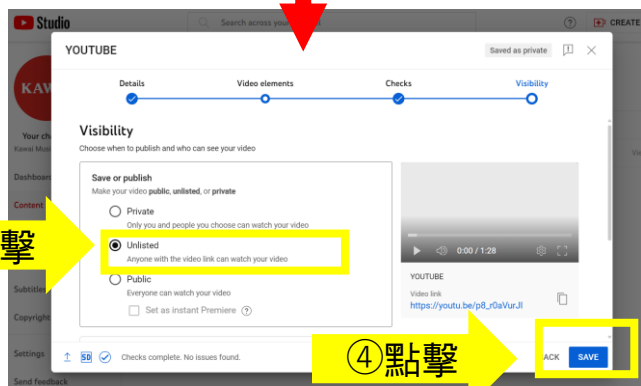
Studio

Search across your

CREATE

KAWA

Your ch

Kawai Musi

Dashboard

Content

Subtitles

Copyright

Settings

Send feedback

YOUTUBE

Saved as private

Details

Video elements

Checks

Visibility

Visibility

Choose when to publish and who can see your video

Save or publish

Make your video **public**, **unlisted**, or **private**

Private

Only you and people you choose can watch your video

Unlisted

Anyone with the video link can watch your video

Public

Everyone can watch your video

Set as instant Premiere

0:00 / 1:28

YOUTUBE

Video link

https://youtu.be/p8_r0aVurJI

SD

Checks complete. No issues found.

擊

④點擊

ACK

SAVE